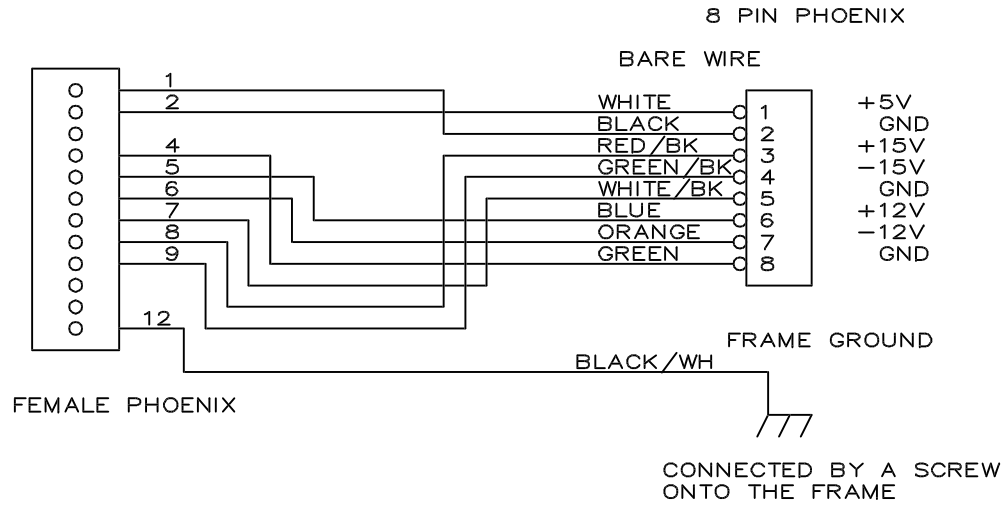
8 PIN PHOENIX

BARE WIRE

1
2
4
5
6
7
8
9
12

WHITE
BLACK
RED/BK
GREEN/BK
WHITE/BK
BLUE
ORANGE
GREEN

1
2
3
4
5
6
7
8

+5V
GND
+15V
−15V
GND
+12V
−12V
GND

FRAME GROUND

BLACK/WH

FEMALE PHOENIX

CONNECTED BY A SCREW ONTO THE FRAME